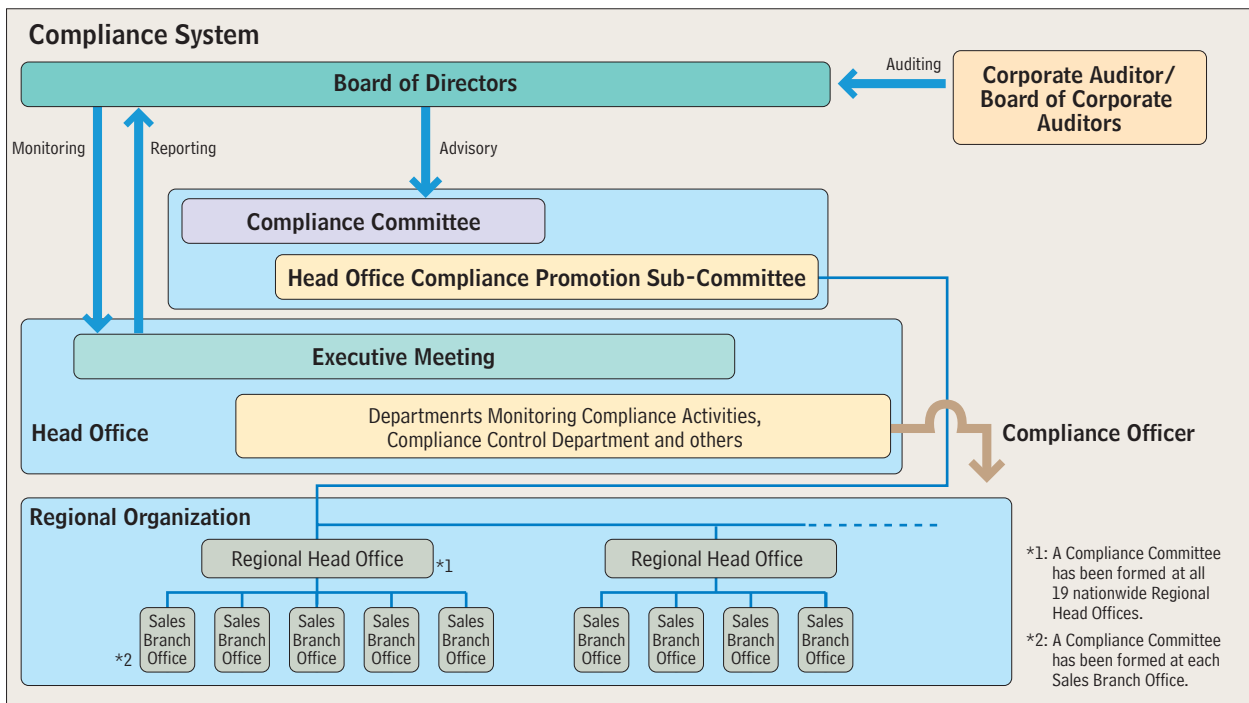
Compliance System

Board of Directors

Auditing

Corporate Auditor/ Board of Corporate Auditors

Monitoring

Reporting

Advisory

Compliance Committee

Head Office Compliance Promotion Sub-Committee

Executive Meeting

Head Office

Departmenrts Monitoring Compliance Activities, Compliance Control Department and others

Compliance Officer

Regional Organization

Regional Head Office

*1

Regional Head Office

Sales Branch Office

Sales Branch Office

Sales Branch Office

Sales Branch Office

Sales Branch Office

*2

Sales Branch Office

Sales Branch Office

Sales Branch Office

Sales Branch Office

*1: A Compliance Committee has been formed at all 19 nationwide Regional Head Offices.

*2: A Compliance Committee has been formed at each Sales Branch Office.